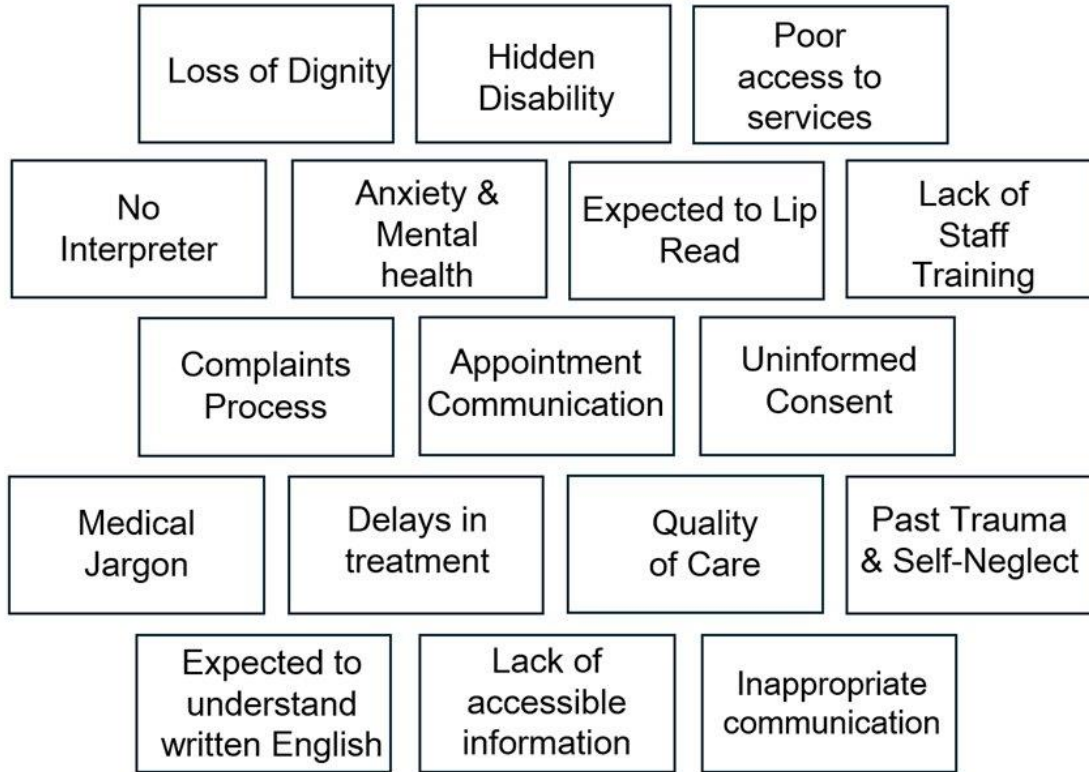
Loss of Dignity

Hidden Disability

Poor access to services

No Interpreter

Anxiety & Mental health

Expected to Lip Read

Lack of Staff Training

Complaints Process

Appointment Communication

Uninformed Consent

Medical Jargon

Delays in treatment

Quality of Care

Past Trauma & Self-Neglect

Expected to understand written English

Lack of accessible information

Inappropriate communication